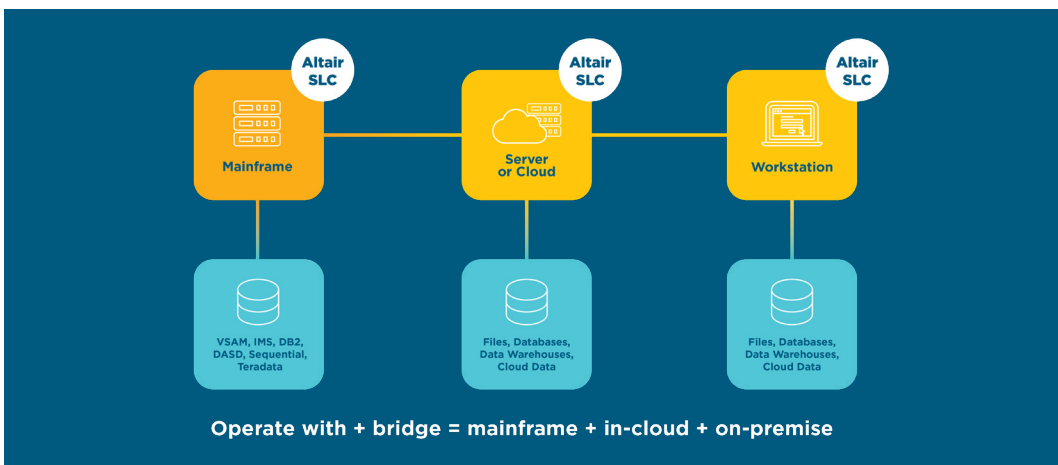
Altair SLC

Mainframe

Altair SLC

Server or Cloud

Altair SLC

Workstation

VSAM, IMS, DB2, DASD, Sequential, Teradata

Files, Databases, Data Warehouses, Cloud Data

Files, Databases, Data Warehouses, Cloud Data

Operate with + bridge = mainframe + in-cloud + on-premise